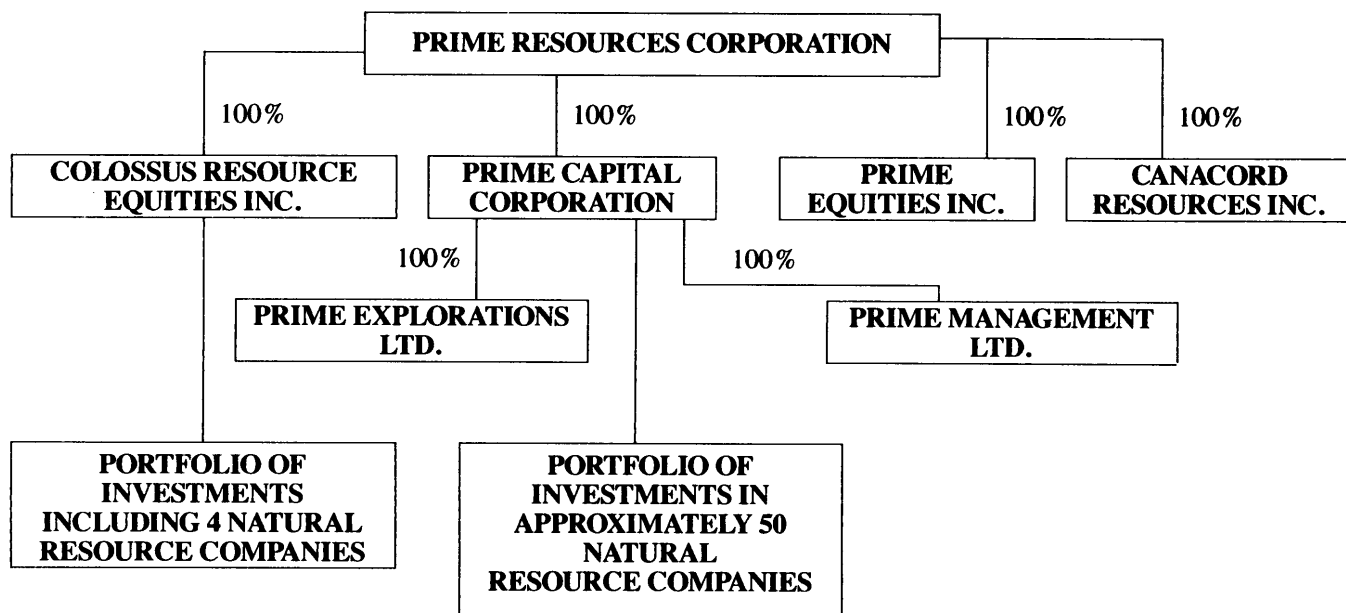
PRIME RESOURCES CORPORATION

100%

100%

100%

100%

COLOSSUS RESOURCE EQUITIES INC.

PRIME CAPITAL CORPORATION

PRIME EQUITIES INC.

CANACORD RESOURCES INC.

100%

100%

PRIME EXPLORATIONS LTD.

PRIME MANAGEMENT LTD.

PORTFOLIO OF INVESTMENTS INCLUDING 4 NATURAL RESOURCE COMPANIES

PORTFOLIO OF INVESTMENTS IN APPROXIMATELY 50 NATURAL RESOURCE COMPANIES